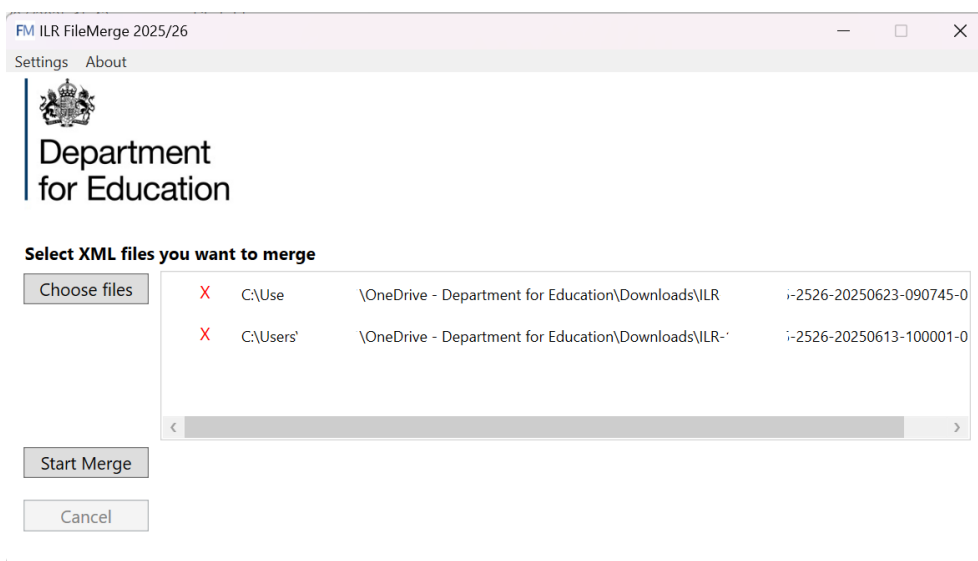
FM ILR FileMerge 2025/26

Settings About

Department for Education

Select XML files you want to merge

Choose files

X C:\Use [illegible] \OneDrive - Department for Education\Downloads\ILR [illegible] -2526-20250623-090745-0

X C:\Users' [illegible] \OneDrive - Department for Education\Downloads\ILR-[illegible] -2526-20250613-100001-0

Start Merge

Cancel